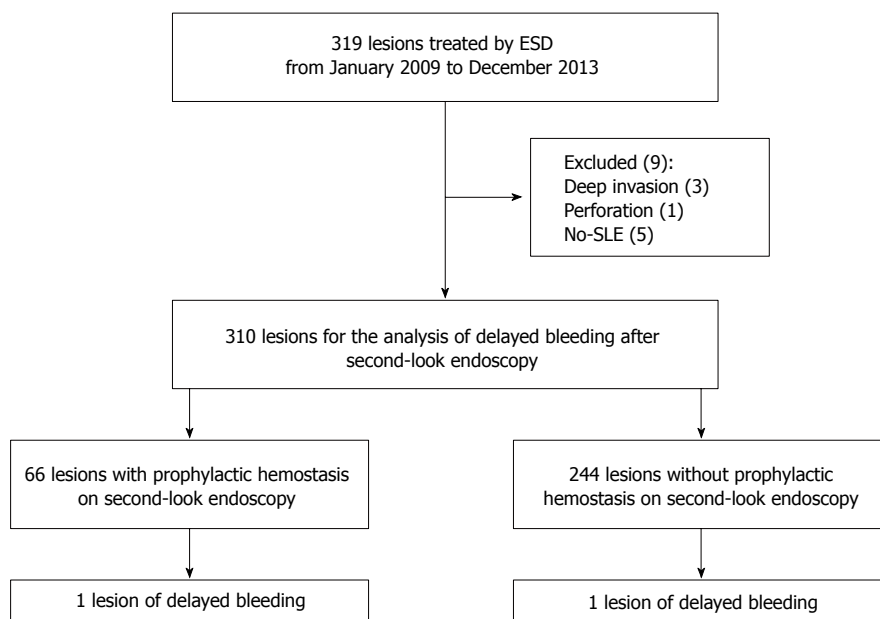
319 lesions treated by ESD
from January 2009 to December 2013

Excluded (9):
Deep invasion (3)
Perforation (1)
No-SLE (5)

310 lesions for the analysis of delayed bleeding after second-look endoscopy

66 lesions with prophylactic hemostasis on second-look endoscopy

244 lesions without prophylactic hemostasis on second-look endoscopy

1 lesion of delayed bleeding

1 lesion of delayed bleeding